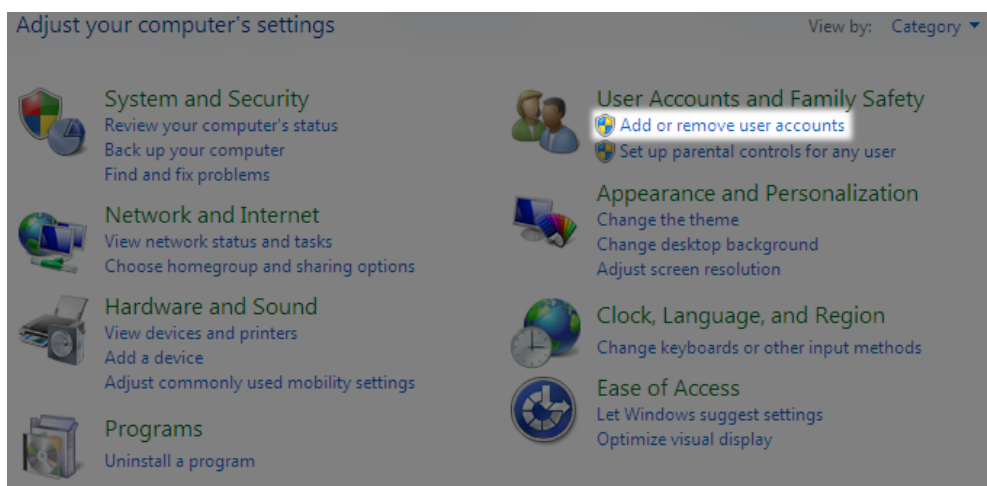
Adjust your computer's settings

View by: Category

System and Security
Review your computer's status
Back up your computer
Find and fix problems

Network and Internet
View network status and tasks
Choose homegroup and sharing options

Hardware and Sound
View devices and printers
Add a device
Adjust commonly used mobility settings

Programs
Uninstall a program

User Accounts and Family Safety
Add or remove user accounts
Set up parental controls for any user

Appearance and Personalization
Change the theme
Change desktop background
Adjust screen resolution

Clock, Language, and Region
Change keyboards or other input methods

Ease of Access
Let Windows suggest settings
Optimize visual display